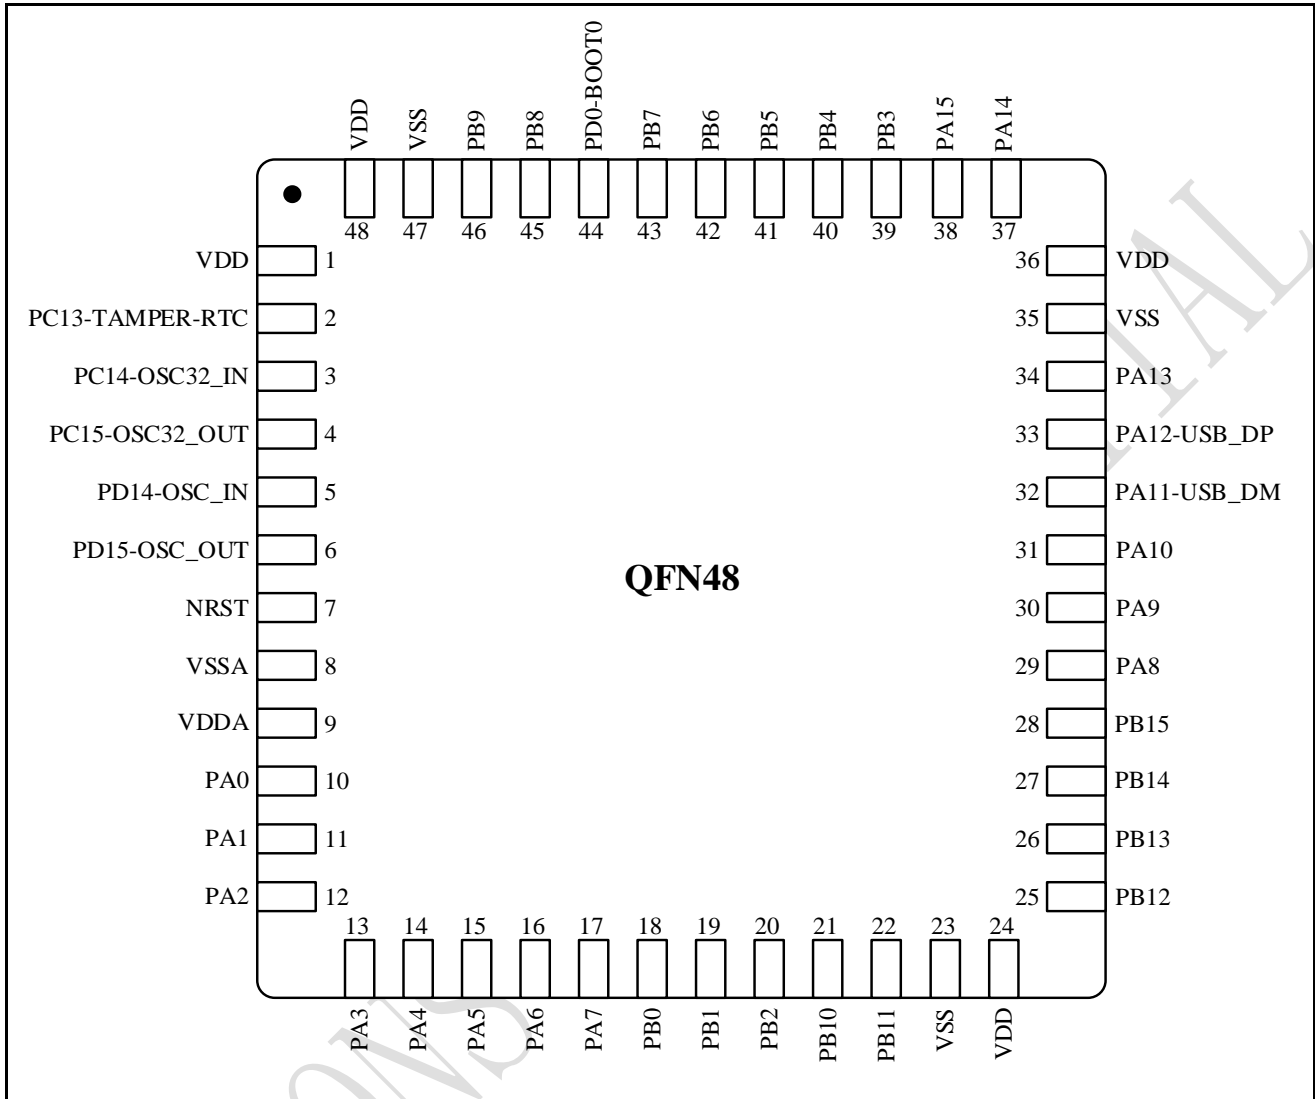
VDD VSS PB9 PB8 PD0-BOOT0 PB7 PB6 PB5 PB4 PB3 PA15 PA14

48 47 46 45 44 43 42 41 40 39 38 37

VDD 1
PC13-TAMPER-RTC 2
PC14-OSC32_IN 3
PC15-OSC32_OUT 4
PD14-OSC_IN 5
PD15-OSC_OUT 6
NRST 7
VSSA 8
VDDA 9
PA0 10
PA1 11
PA2 12

36 VDD
35 VSS
34 PA13
33 PA12-USB_DP
32 PA11-USB_DM
31 PA10
30 PA9
29 PA8
28 PB15
27 PB14
26 PB13
25 PB12

QFN48

13 14 15 16 17 18 19 20 21 22 23 24

PA3 PA4 PA5 PA6 PA7 PB0 PB1 PB2 PB10 PB11 VSS VDD